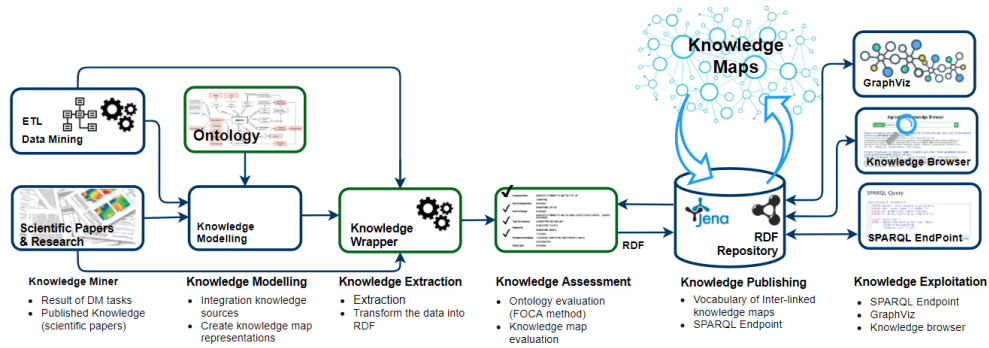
Knowledge Maps

GraphViz

Knowledge Browser

SPARQL Query

SPARQL EndPoint

ETL
Data Mining

Ontology

Scientific Papers & Research

Knowledge Modelling

Knowledge Wrapper

RDF

jena

RDF Repository

Knowledge Miner
- Result of DM tasks
- Published Knowledge (scientific papers)

Knowledge Modelling
- Integration knowledge sources
- Create knowledge map representations

Knowledge Extraction
- Extraction
- Transform the data into RDF

Knowledge Assessment
- Ontology evaluation (FOCA method)
- Knowledge map evaluation

Knowledge Publishing
- Vocabulary of Inter-linked knowledge maps
- SPARQL Endpoint

Knowledge Exploitation
- SPARQL Endpoint
- GraphViz
- Knowledge browser